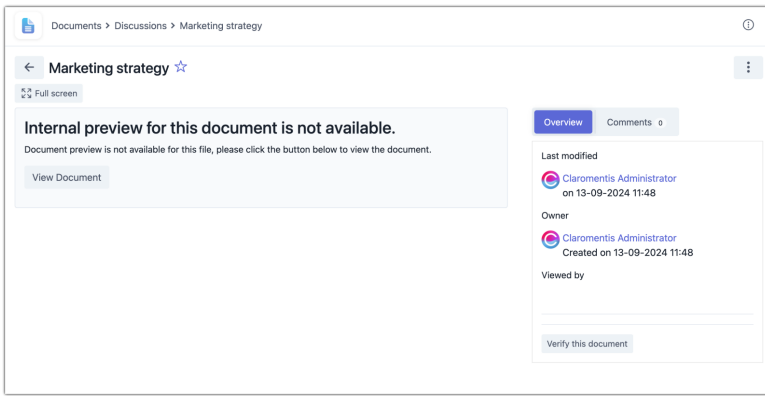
Documents > Discussions > Marketing strategy

Marketing strategy ☆

Full screen

Internal preview for this document is not available.

Document preview is not available for this file, please click the button below to view the document.

View Document

Overview

Comments 0

Last modified

Claromentis Administrator
on 13-09-2024 11:48

Owner

Claromentis Administrator
Created on 13-09-2024 11:48

Viewed by

Verify this document